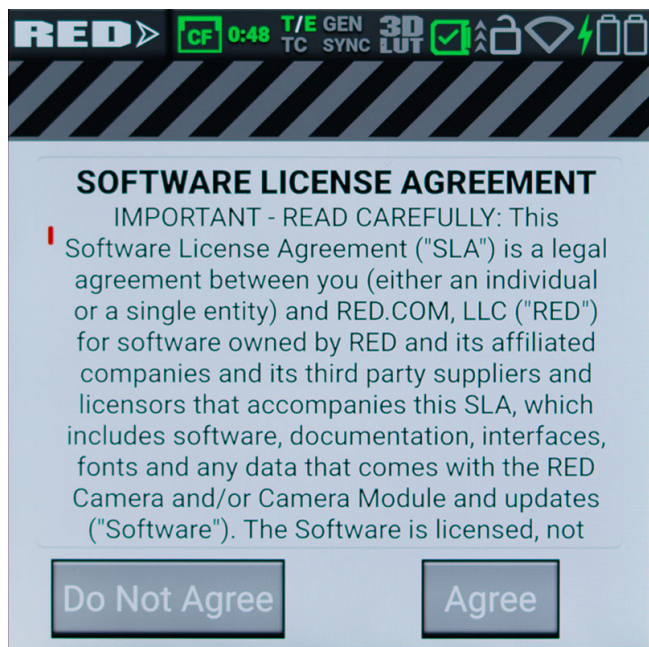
RED CF 0:48 T/E TC GEN SYNC 3D LUT

SOFTWARE LICENSE AGREEMENT

IMPORTANT - READ CAREFULLY: This Software License Agreement ("SLA") is a legal agreement between you (either an individual or a single entity) and RED.COM, LLC ("RED") for software owned by RED and its affiliated companies and its third party suppliers and licensors that accompanies this SLA, which includes software, documentation, interfaces, fonts and any data that comes with the RED Camera and/or Camera Module and updates ("Software"). The Software is licensed, not

Do Not Agree

Agree